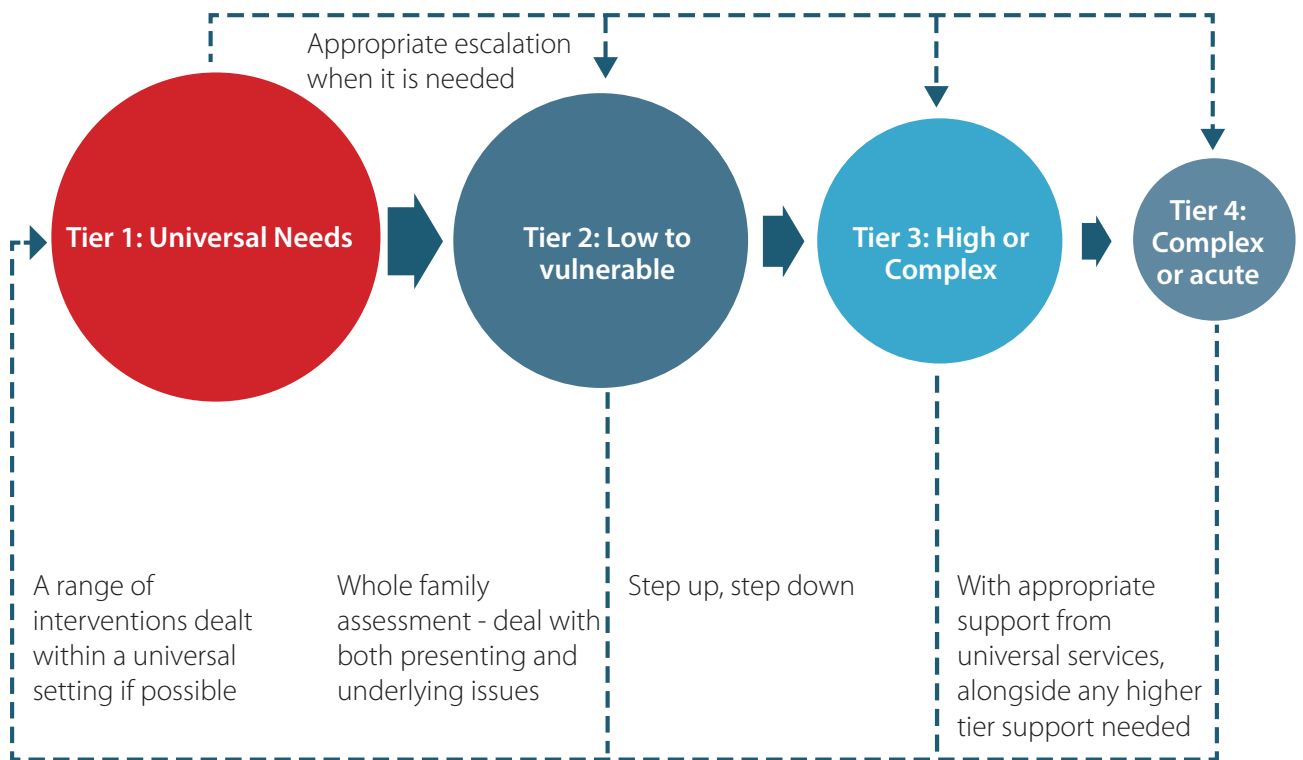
Appropriate escalation when it is needed

Tier 1: Universal Needs

Tier 2: Low to vulnerable

Tier 3: High or Complex

Tier 4: Complex or acute

A range of interventions dealt within a universal setting if possible

Whole family assessment - deal with both presenting and underlying issues

Step up, step down

With appropriate support from universal services, alongside any higher tier support needed